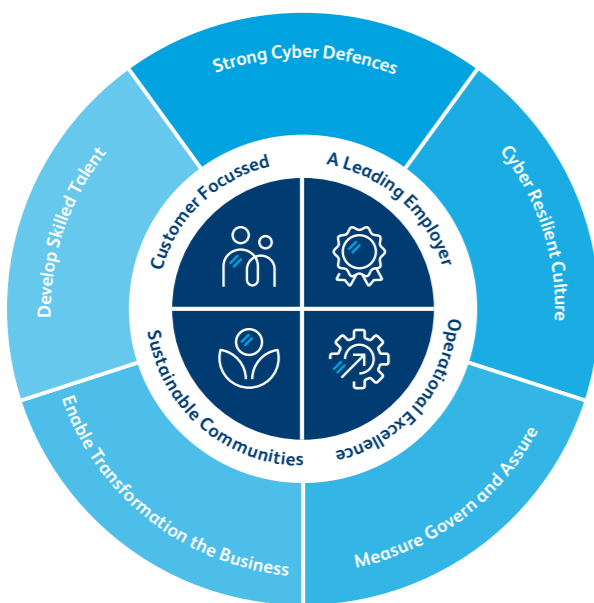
Strong Cyber Defences

Cyber Resilient Culture

Measure Govern and Assure

Enable Transformation the Business

Develop Skilled Talent

Customer Focussed

A Leading Employer

Operational Excellence

Sustainable Communities